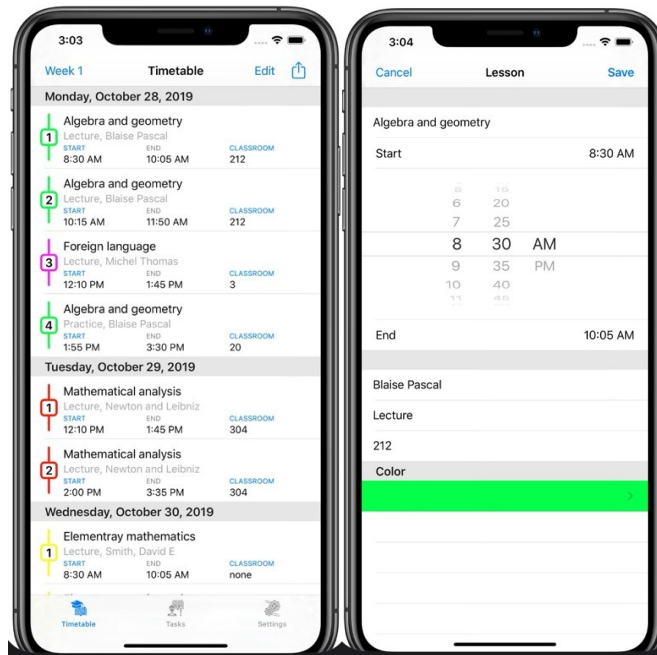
3:03

Week 1 Timetable Edit

Monday, October 28, 2019

1 Algebra and geometry
Lecture, Blaise Pascal
START 8:30 AM END 10:05 AM CLASSROOM 212

2 Algebra and geometry
Lecture, Blaise Pascal
START 10:15 AM END 11:50 AM CLASSROOM 212

3 Foreign language
Lecture, Michel Thomas
START 12:10 PM END 1:45 PM CLASSROOM 3

4 Algebra and geometry
Practice, Blaise Pascal
START 1:55 PM END 3:30 PM CLASSROOM 20

Tuesday, October 29, 2019

1 Mathematical analysis
Lecture, Newton and Leibniz
START 12:10 PM END 1:45 PM CLASSROOM 304

2 Mathematical analysis
Lecture, Newton and Leibniz
START 2:00 PM END 3:35 PM CLASSROOM 304

Wednesday, October 30, 2019

1 Elementray mathematics
Lecture, Smith, David E
START 8:30 AM END 10:05 AM CLASSROOM none

Timetable Tasks Settings

3:04

Cancel Lesson Save

Algebra and geometry

Start 8:30 AM

5 15
6 20
7 25
8 30 AM
9 35 PM
10 40
11 45

End 10:05 AM

Blaise Pascal

Lecture

212

Color